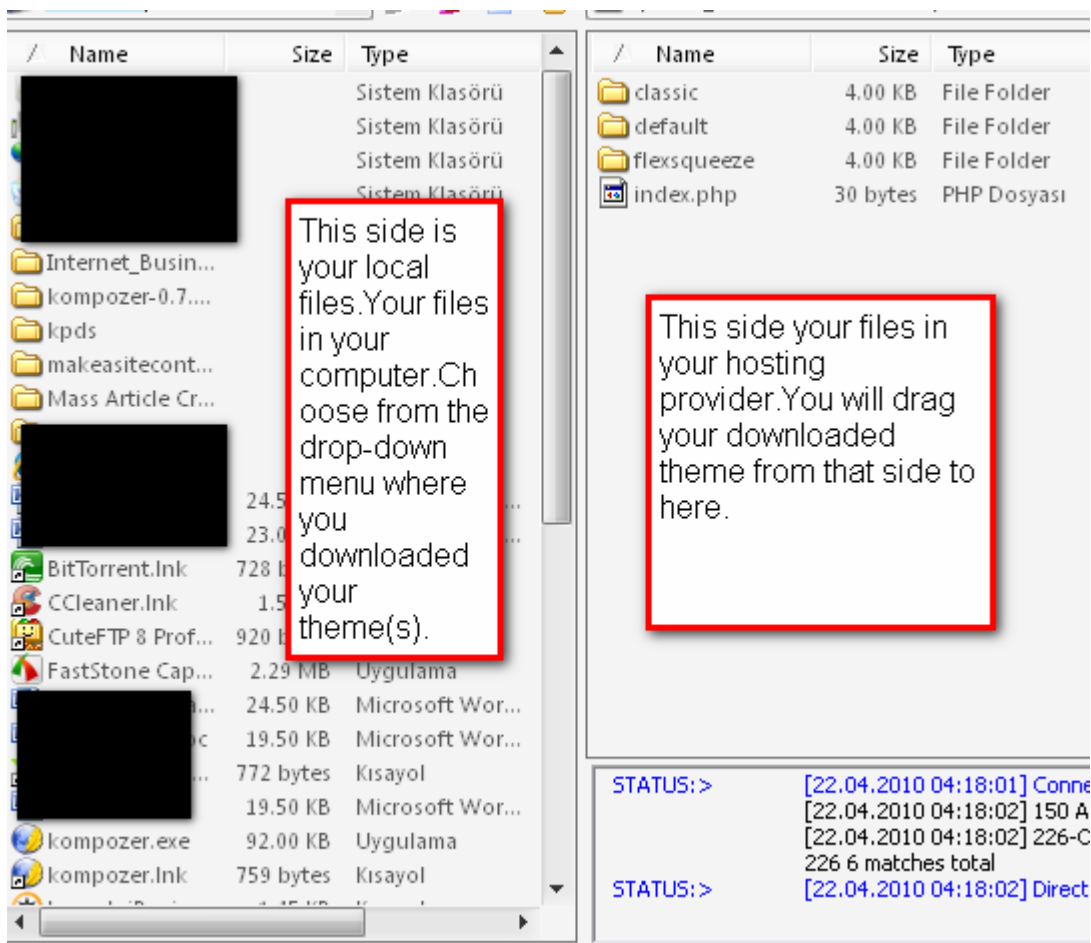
| / | Name | Size | Type |
|---|---|---|---|
| | | | Sistem Klasörü |
| | | | Sistem Klasörü |
| | | | Sistem Klasörü |
| | | | Sistem Klasörü |
| | Internet_Busin... | | |
| | kompozer-0.7.... | | |
| | kpds | | |
| | makeasitecont... | | |
| | Mass Article Cr... | | |
| | | 24.5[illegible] | |
| | | 23.0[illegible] | |
| | BitTorrent.lnk | 728 b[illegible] | |
| | CCleaner.lnk | 1.5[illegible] | |
| | CuteFTP 8 Prof... | 920 b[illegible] | |
| | FastStone Cap... | 2.29 MB | Uygulama |
| | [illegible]a... | 24.50 KB | Microsoft Wor... |
| | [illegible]c | 19.50 KB | Microsoft Wor... |
| | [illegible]... | 772 bytes | Kısayol |
| | | 19.50 KB | Microsoft Wor... |
| | kompozer.exe | 92.00 KB | Uygulama |
| | kompozer.lnk | 759 bytes | Kısayol |

This side is your local files.Your files in your computer.Choose from the drop-down menu where you downloaded your theme(s).

| / | Name | Size | Type |
|---|---|---|---|
| | classic | 4.00 KB | File Folder |
| | default | 4.00 KB | File Folder |
| | flexsqueeze | 4.00 KB | File Folder |
| | index.php | 30 bytes | PHP Dosyası |

This side your files in your hosting provider.You will drag your downloaded theme from that side to here.

STATUS:> [22.04.2010 04:18:01] Conne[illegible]
[22.04.2010 04:18:02] 150 A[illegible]
[22.04.2010 04:18:02] 226-C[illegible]
226 6 matches total
STATUS:> [22.04.2010 04:18:02] Direct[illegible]